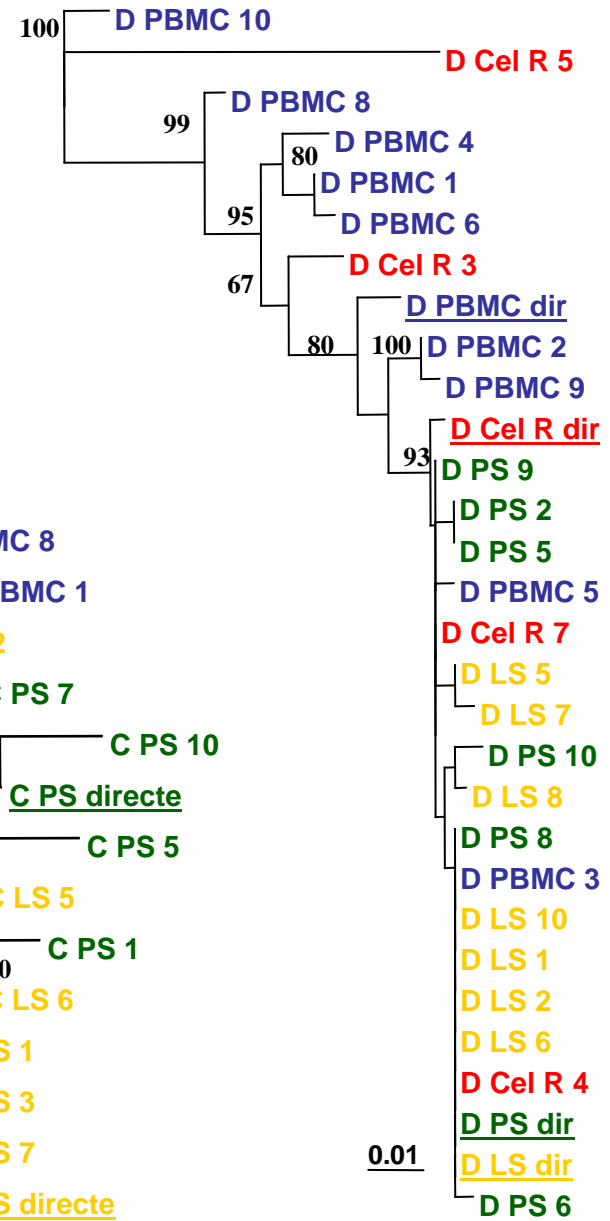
100 D PBMC 10
D Cel R 5
99 D PBMC 8
80 D PBMC 4
D PBMC 1
95 D PBMC 6
67 D Cel R 3
D PBMC dir
80 100 D PBMC 2
D PBMC 9
D Cel R dir
93 D PS 9
D PS 2
D PS 5
D PBMC 5
D Cel R 7
D LS 5
D LS 7
D PS 10
D LS 8
D PS 8
D PBMC 3
D LS 10
D LS 1
D LS 2
D LS 6
D Cel R 4
D PS dir
D LS dir
D PS 6
0.01

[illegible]MC 8
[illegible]BMC 1
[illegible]2
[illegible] PS 7
C PS 10
C PS directe
C PS 5
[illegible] LS 5
C PS 1
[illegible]0
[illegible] LS 6
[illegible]S 1
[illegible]S 3
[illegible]S 7
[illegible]S directe